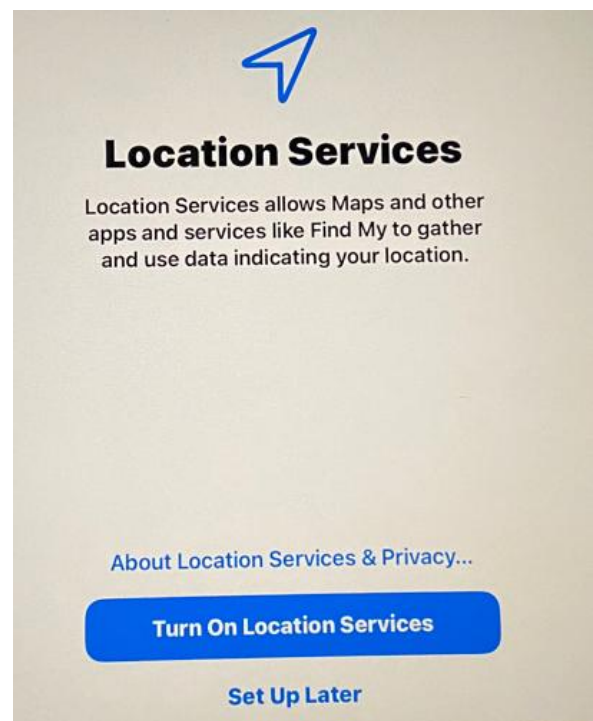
Location Services

Location Services allows Maps and other apps and services like Find My to gather and use data indicating your location.

About Location Services & Privacy...

Turn On Location Services

Set Up Later